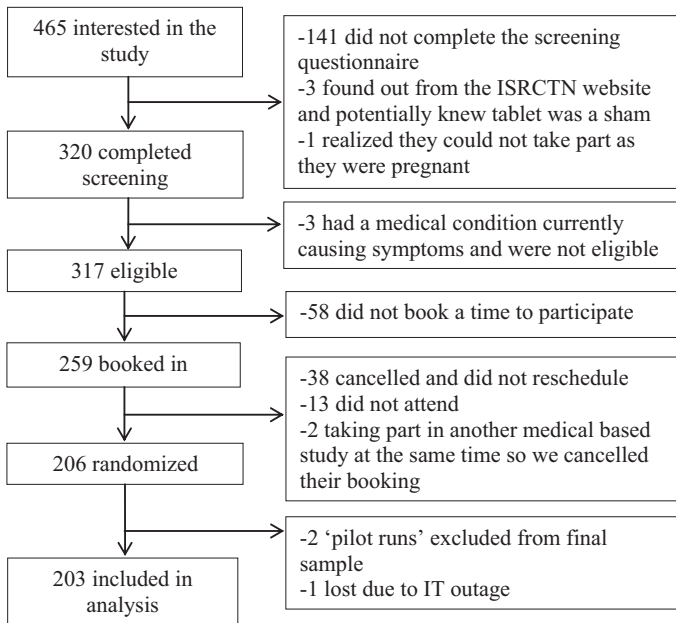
465 interested in the study

-141 did not complete the screening questionnaire
-3 found out from the ISRCTN website and potentially knew tablet was a sham
-1 realized they could not take part as they were pregnant

320 completed screening

-3 had a medical condition currently causing symptoms and were not eligible

317 eligible

-58 did not book a time to participate

259 booked in

-38 cancelled and did not reschedule
-13 did not attend
-2 taking part in another medical based study at the same time so we cancelled their booking

206 randomized

-2 'pilot runs' excluded from final sample
-1 lost due to IT outage

203 included in analysis